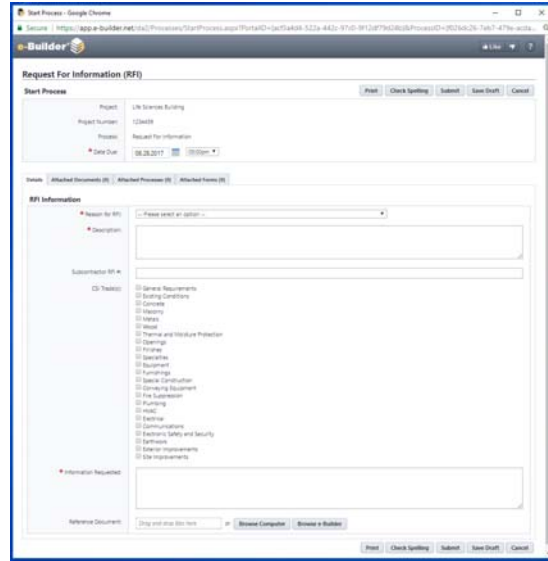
Start Process - Google Chrome

Secure | https://app.e-builder.net/da2/Processes/StartProcess.aspx?PortalID=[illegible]

e-Builder

Request For Information (RFI)

Start Process

Print | Check Spelling | Submit | Save Draft | Cancel

Project: Life Sciences Building

Project Number: 123e456

Process: Request For Information

* Date Due: 08.28.2017 | 05:00pm

Details | Attached Documents (0) | Attached Processes (0) | Attached Forms (0)

RFI Information

* Reason for RFI: -- Please select an option --

* Description:

Subcontractor RFI #:

CSI Trade(s):
General Requirements
Existing Conditions
Concrete
Masonry
Metals
Wood
Thermal and Moisture Protection
Openings
Finishes
Specialties
Equipment
Furnishings
Special Construction
Conveying Equipment
Fire Suppression
Plumbing
HVAC
Electrical
Communications
Electronic Safety and Security
Earthwork
Exterior Improvements
Site Improvements

* Information Requested:

Reference Document: Drag and drop files here | or | Browse Computer | Browse e-Builder

Print | Check Spelling | Submit | Save Draft | Cancel